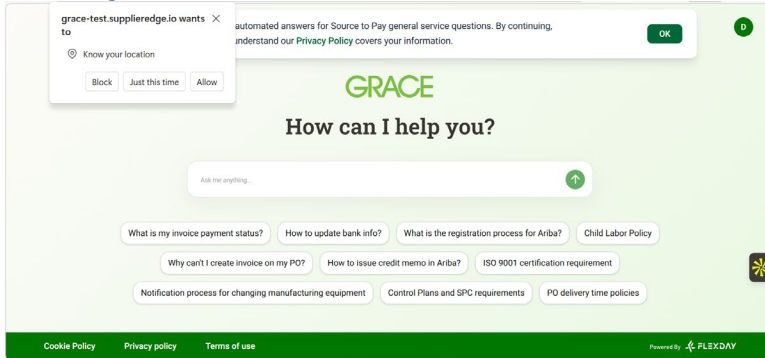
grace-test.supplieredge.io wants to

Know your location

Block Just this time Allow

automated answers for Source to Pay general service questions. By continuing, understand our Privacy Policy covers your information.

OK

D

GRACE

How can I help you?

Ask me anything...

What is my invoice payment status? How to update bank info? What is the registration process for Ariba? Child Labor Policy

Why can't I create invoice on my PO? How to issue credit memo in Ariba? ISO 9001 certification requirement

Notification process for changing manufacturing equipment Control Plans and SPC requirements PO delivery time policies

Cookie Policy Privacy policy Terms of use

Powered By FLEXDAY